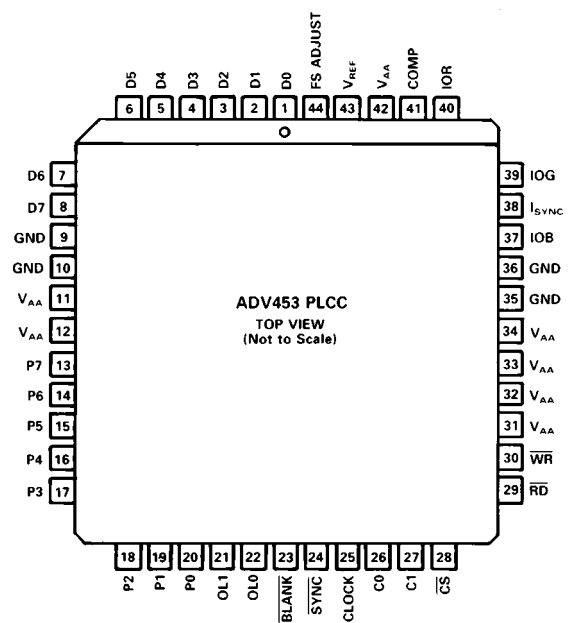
D5 D4 D3 D2 D1 D0 FS ADJUST $V_{REF}$ $V_{AA}$ COMP IOR

6 5 4 3 2 1 44 43 42 41 40

D6 7
D7 8
GND 9
GND 10
$V_{AA}$ 11
$V_{AA}$ 12
P7 13
P6 14
P5 15
P4 16
P3 17

39 IOG
38 $I_{SYNC}$
37 IOB
36 GND
35 GND
34 $V_{AA}$
33 $V_{AA}$
32 $V_{AA}$
31 $V_{AA}$
30 $\overline{WR}$
29 $\overline{RD}$

ADV453 PLCC
TOP VIEW
(Not to Scale)

18 19 20 21 22 23 24 25 26 27 28

P2 P1 P0 OL1 OL0 $\overline{BLANK}$ $\overline{SYNC}$ CLOCK C0 C1 $\overline{CS}$